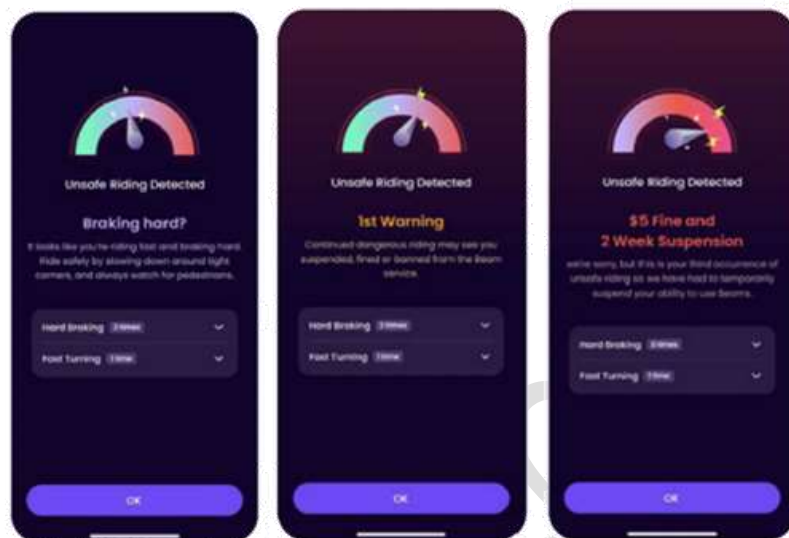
Unsafe Riding Detected

Braking hard?

It looks like you're riding fast and braking hard. Ride safely by slowing down around tight corners, and always watch for pedestrians.

Hard Braking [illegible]

Fast Turning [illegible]

OK

Unsafe Riding Detected

1st Warning

Continued dangerous riding may see you suspended, fined or banned from the Beam service.

Hard Braking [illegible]

Fast Turning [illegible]

OK

Unsafe Riding Detected

$5 Fine and 2 Week Suspension

We're sorry, but this is your third occurrence of unsafe riding so we have had to temporarily suspend your ability to use Beams.

Hard Braking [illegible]

Fast Turning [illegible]

OK